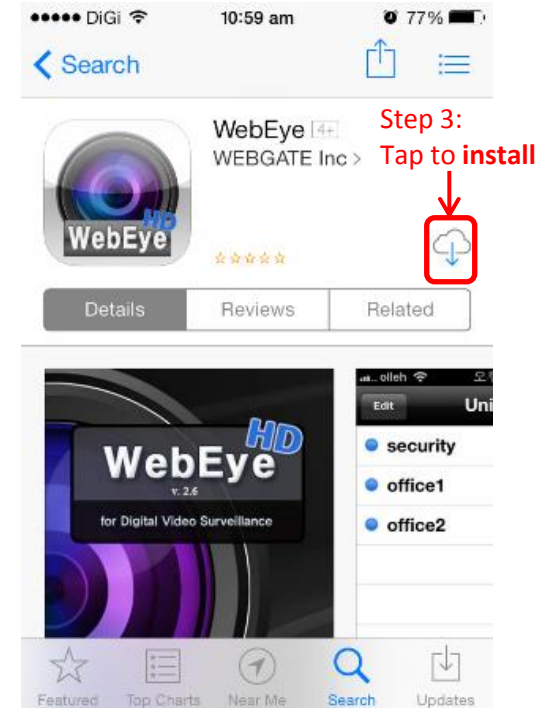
●●●●● DiGi 10:59 am 77%

Search

WebEye 4+
WEBGATE Inc >

Step 3:
Tap to **install**

HD
WebEye

Details | Reviews | Related

HD
WebEye
v. 2.6
for Digital Video Surveillance

olleh
Edit
Uni
security
office1
office2

Featured | Top Charts | Near Me | Search | Updates